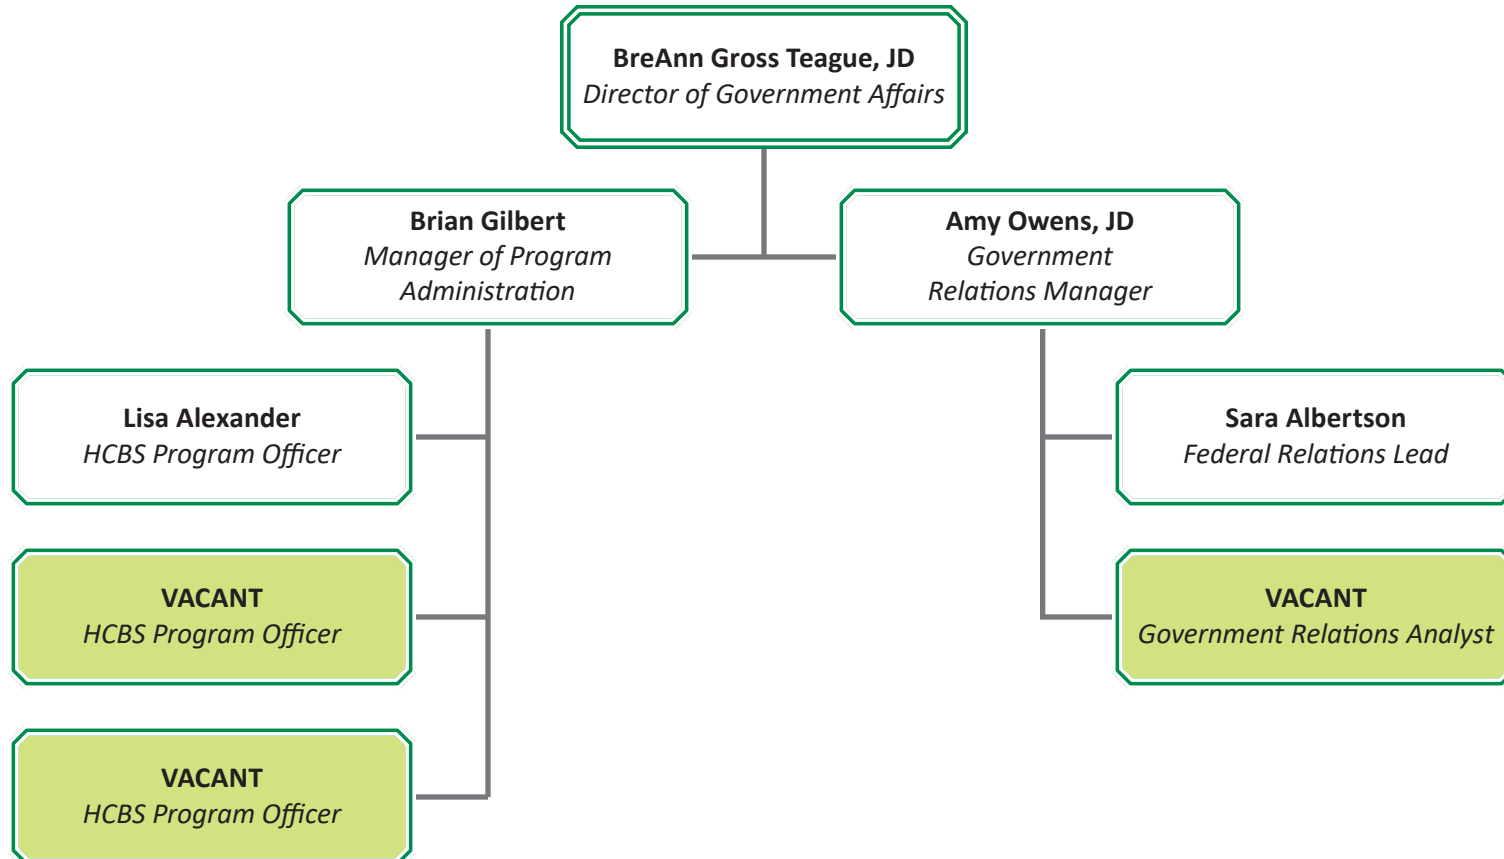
BreAnn Gross Teague, JD
Director of Government Affairs

Brian Gilbert
Manager of Program Administration

Amy Owens, JD
Government Relations Manager

Lisa Alexander
HCBS Program Officer

VACANT
HCBS Program Officer

VACANT
HCBS Program Officer

Sara Albertson
Federal Relations Lead

VACANT
Government Relations Analyst